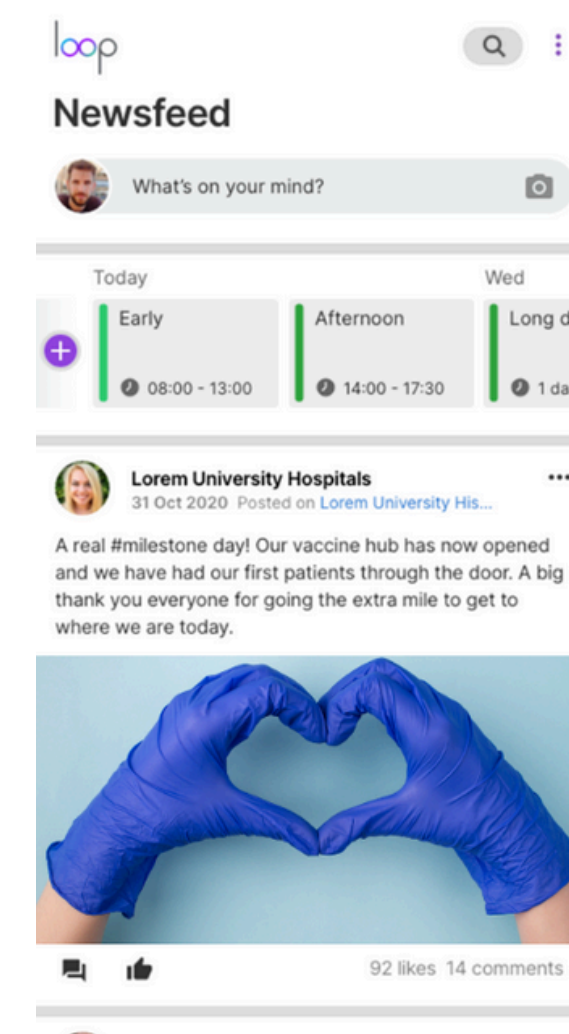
loop

Newsfeed

What's on your mind?

Today

Wed

Early

08:00 - 13:00

Afternoon

14:00 - 17:30

Long d

1 da

Lorem University Hospitals
31 Oct 2020 Posted on Lorem University His...

A real #milestone day! Our vaccine hub has now opened and we have had our first patients through the door. A big thank you everyone for going the extra mile to get to where we are today.

92 likes 14 comments